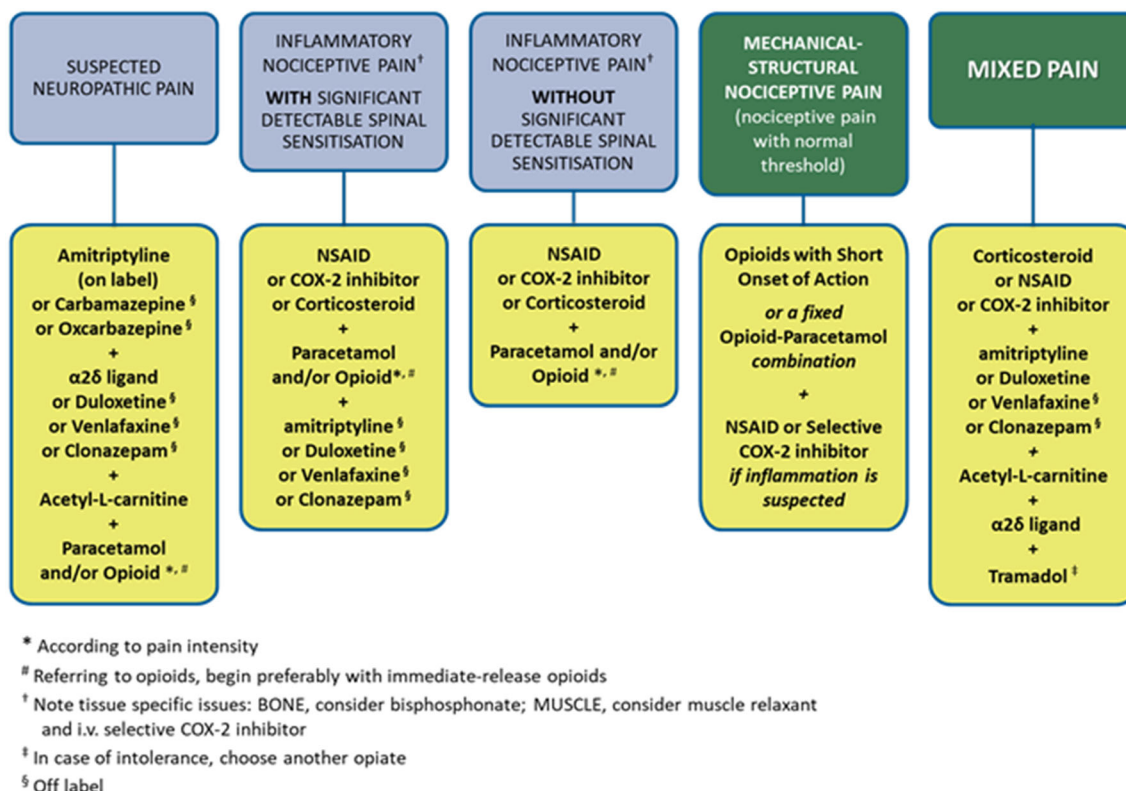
SUSPECTED NEUROPATHIC PAIN

INFLAMMATORY NOCICEPTIVE PAIN$^{\dagger}$

WITH SIGNIFICANT DETECTABLE SPINAL SENSITISATION

INFLAMMATORY NOCICEPTIVE PAIN$^{\dagger}$

WITHOUT SIGNIFICANT DETECTABLE SPINAL SENSITISATION

MECHANICAL-STRUCTURAL NOCICEPTIVE PAIN (nociceptive pain with normal threshold)

MIXED PAIN

Amitriptyline (on label) or Carbamazepine $^{\S}$ or Oxcarbazepine $^{\S}$ + α2δ ligand or Duloxetine $^{\S}$ or Venlafaxine $^{\S}$ or Clonazepam $^{\S}$ + Acetyl-L-carnitine + Paracetamol and/or Opioid $^{*,\#}$

NSAID or COX-2 inhibitor or Corticosteroid + Paracetamol and/or Opioid$^{*,\#}$ + amitriptyline $^{\S}$ or Duloxetine $^{\S}$ or Venlafaxine $^{\S}$ or Clonazepam $^{\S}$

NSAID or COX-2 inhibitor or Corticosteroid + Paracetamol and/or Opioid $^{*,\#}$

Opioids with Short Onset of Action

or a fixed Opioid-Paracetamol combination

+

NSAID or Selective COX-2 inhibitor if inflammation is suspected

Corticosteroid or NSAID or COX-2 inhibitor + amitriptyline or Duloxetine or Venlafaxine $^{\S}$ or Clonazepam $^{\S}$ + Acetyl-L-carnitine + α2δ ligand + Tramadol $^{\ddagger}$

* According to pain intensity

$^{\#}$ Referring to opioids, begin preferably with immediate-release opioids

$^{\dagger}$ Note tissue specific issues: BONE, consider bisphosphonate; MUSCLE, consider muscle relaxant and i.v. selective COX-2 inhibitor

$^{\ddagger}$ In case of intolerance, choose another opiate

$^{\S}$ Off label